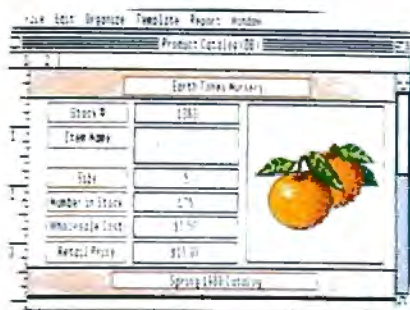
File Edit Organize Template Report Window

Product Catalog (DB)

Earth Tones Nursery

Stock # | 1383

Item Name

Size | 5

Number in Stock | 175

Wholesale Cost | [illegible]

Retail Price | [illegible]

Spring 1988 Catalog